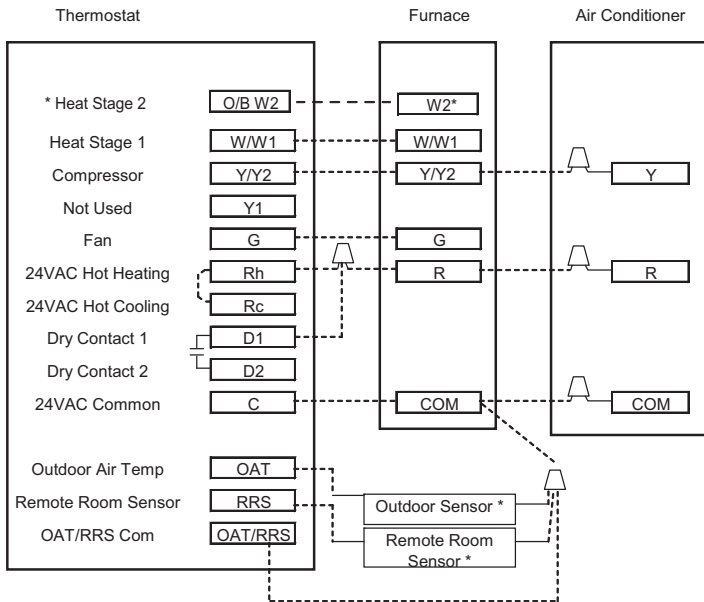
Thermostat

Furnace

Air Conditioner

* Heat Stage 2
O/B W2
W2*

Heat Stage 1
W/W1
W/W1

Compressor
Y/Y2
Y/Y2
Y

Not Used
Y1

Fan
G
G

24VAC Hot Heating
Rh
R
R

24VAC Hot Cooling
Rc

Dry Contact 1
D1

Dry Contact 2
D2

24VAC Common
C
COM
COM

Outdoor Air Temp
OAT

Remote Room Sensor
RRS

OAT/RRS Com
OAT/RRS

Outdoor Sensor *

Remote Room Sensor *